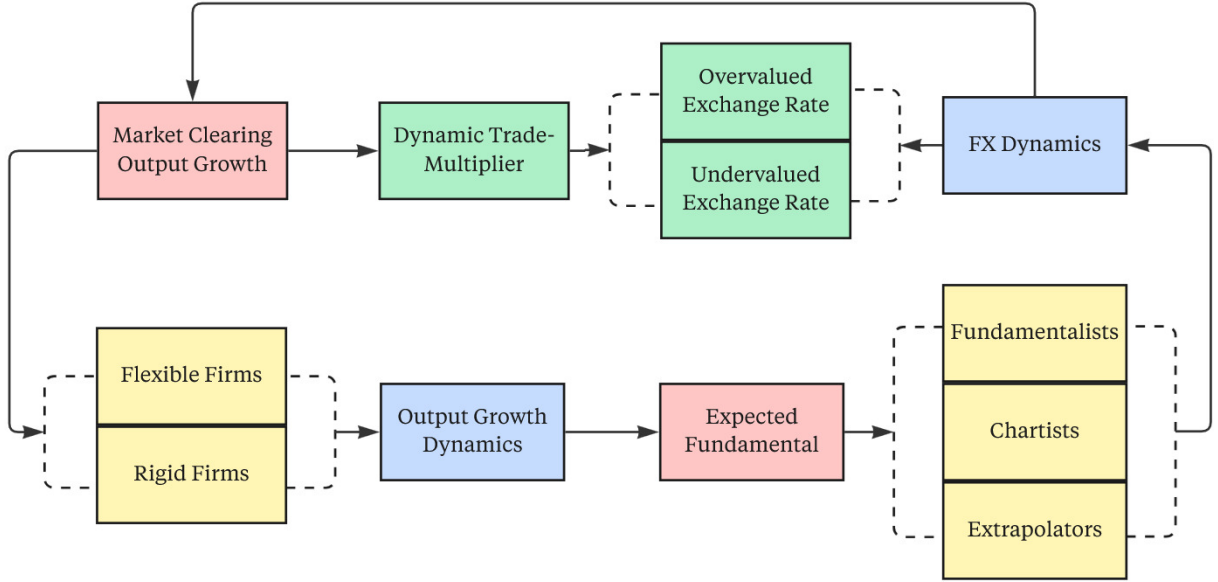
Market Clearing Output Growth

Dynamic Trade-Multiplier

Overvalued Exchange Rate

Undervalued Exchange Rate

FX Dynamics

Flexible Firms

Rigid Firms

Output Growth Dynamics

Expected Fundamental

Fundamentalists

Chartists

Extrapolators